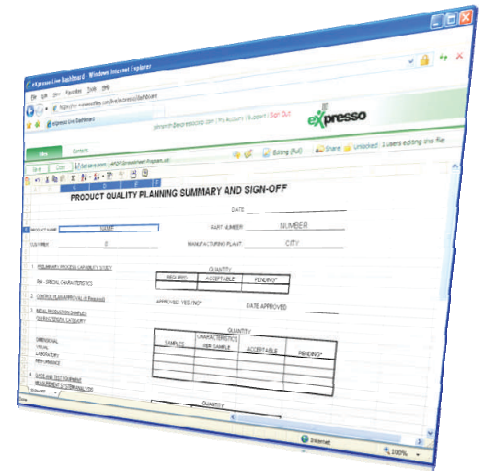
eXpresso Live Dashboard - Windows Internet Explorer

File Edit View Favorites Tools Help

eXpresso Live Dashboard

eXpresso

Editing (Full)

Share

Unlocked

PRODUCT QUALITY PLANNING SUMMARY AND SIGN-OFF

DATE

NAME

PART NUMBER

NUMBER

CUSTOMER

0

MANUFACTURING PLANT

CITY

QUANTITY

REQUIRED

ACCEPTABLE

PENDING*

APPROVED: YES/NO*

DATE APPROVED

QUANTITY

SAMPLES

CHARACTERISTICS PER SAMPLE

ACCEPTABLE

PENDING*

DIMENSIONAL

VISUAL

LABORATORY

PERFORMANCE

QUANTITY

Internet

100%